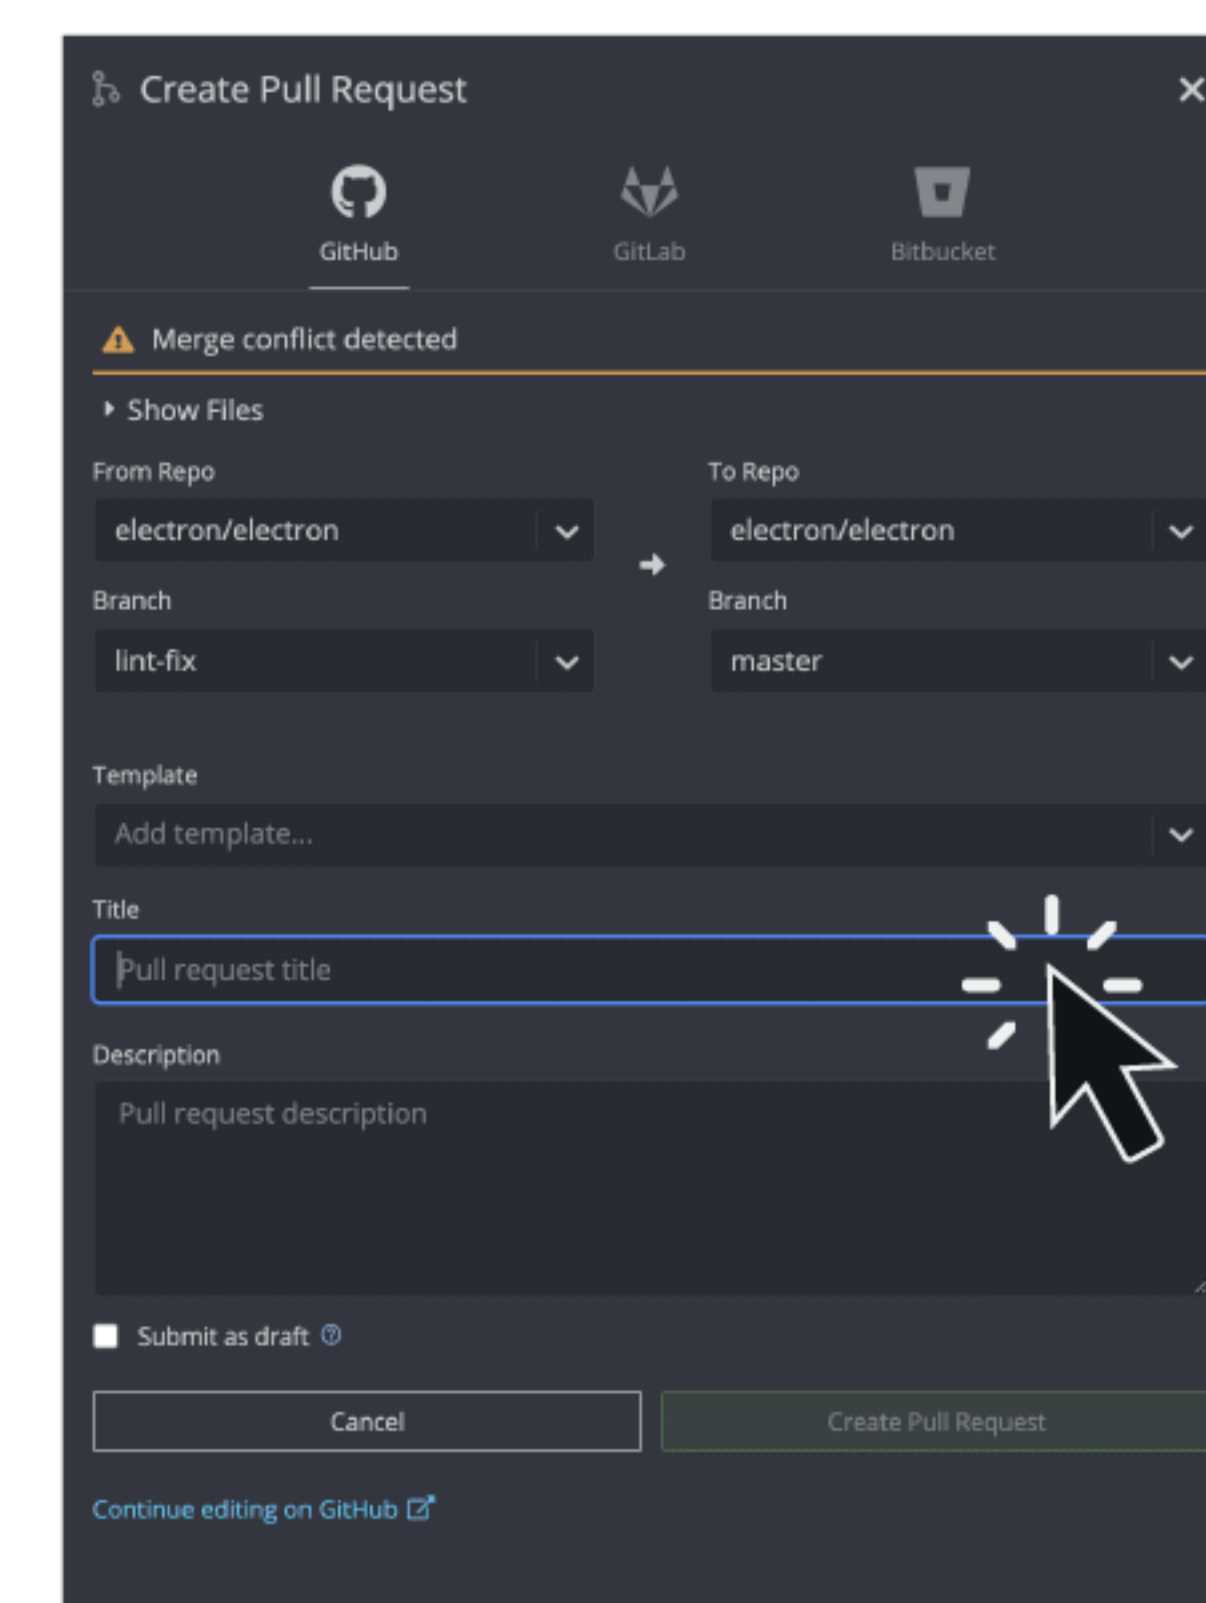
Create Pull Request

×

GitHub

GitLab

Bitbucket

Merge conflict detected

Show Files

From Repo

electron/electron

To Repo

electron/electron

Branch

lint-fix

Branch

master

Template

Add template...

Title

Pull request title

Description

Pull request description

Submit as draft

Cancel

Create Pull Request

Continue editing on GitHub